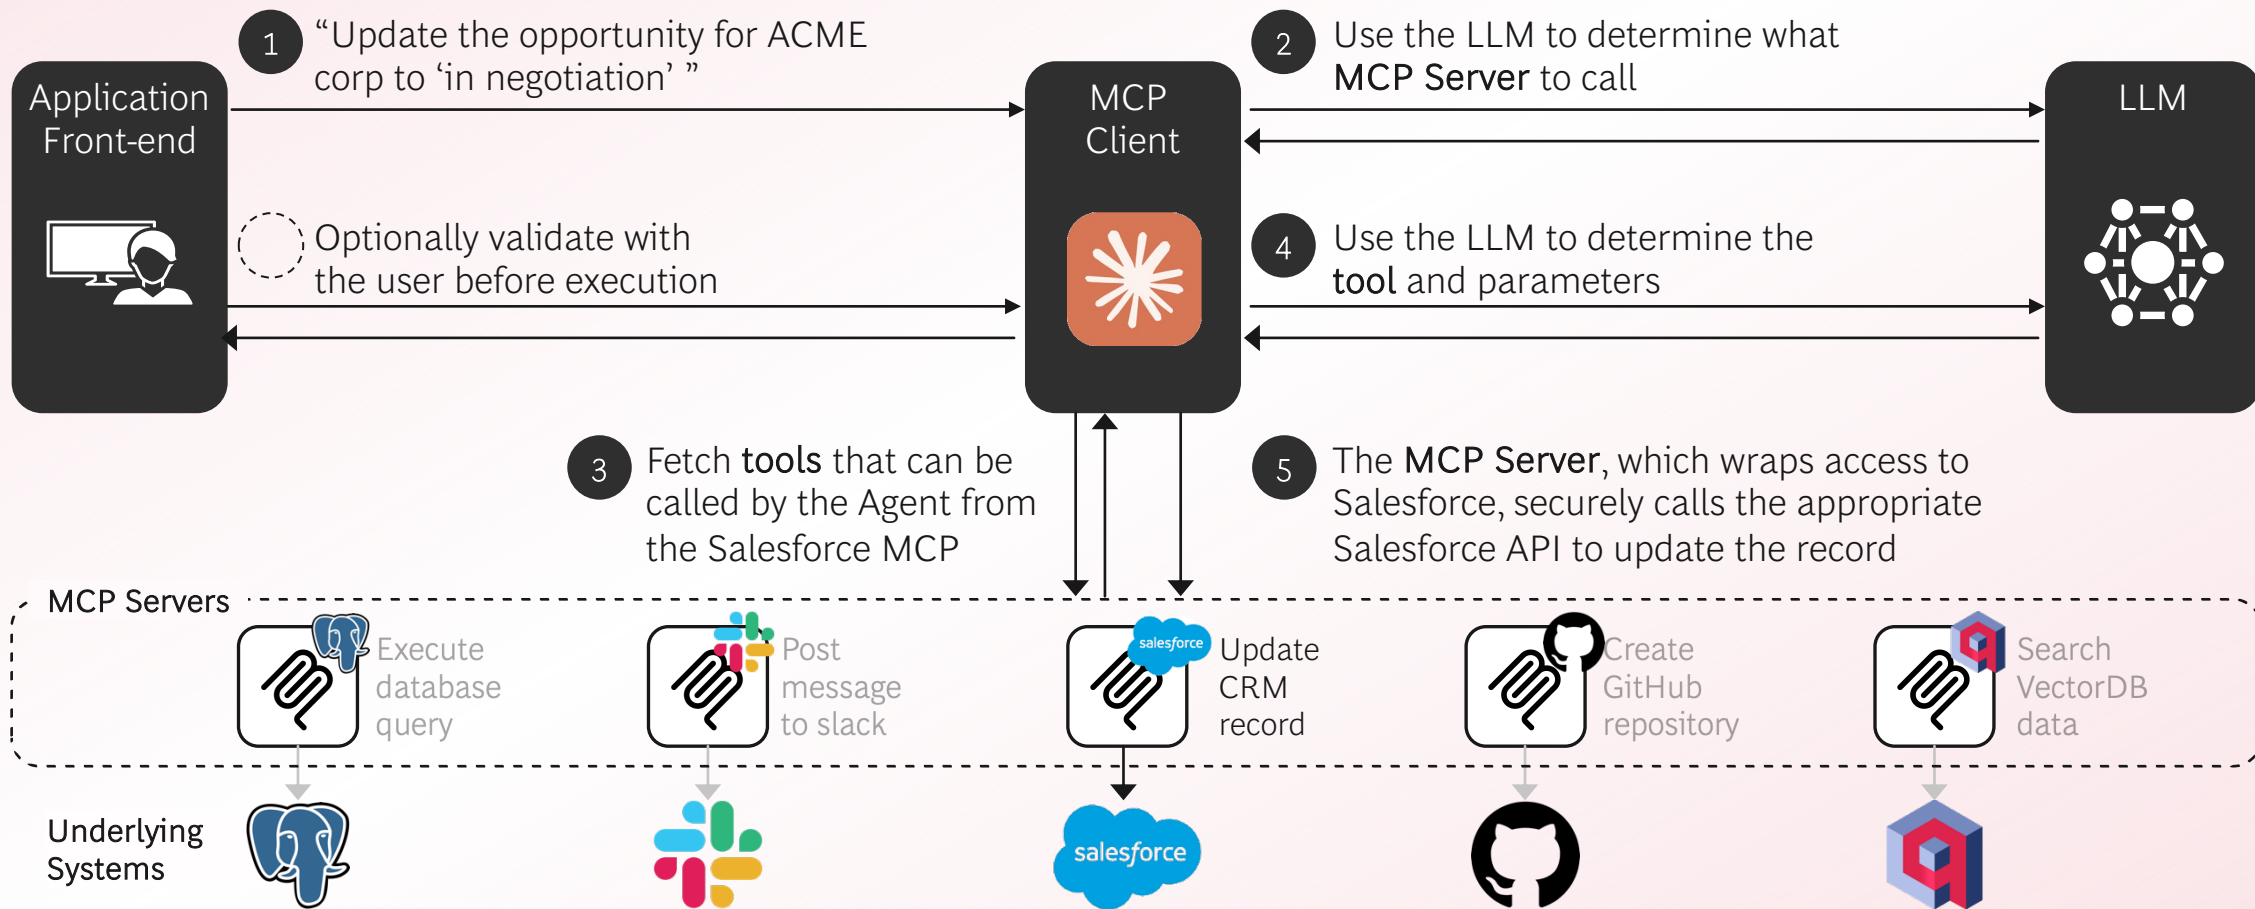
1 “Update the opportunity for ACME corp to ‘in negotiation’ ”

2 Use the LLM to determine what MCP Server to call

Application Front-end

MCP Client

LLM

Optionally validate with the user before execution

4 Use the LLM to determine the tool and parameters

3 Fetch tools that can be called by the Agent from the Salesforce MCP

5 The MCP Server, which wraps access to Salesforce, securely calls the appropriate Salesforce API to update the record

MCP Servers

Execute database query

Post message to slack

salesforce

Update CRM record

Create GitHub repository

Search VectorDB data

Underlying Systems

salesforce